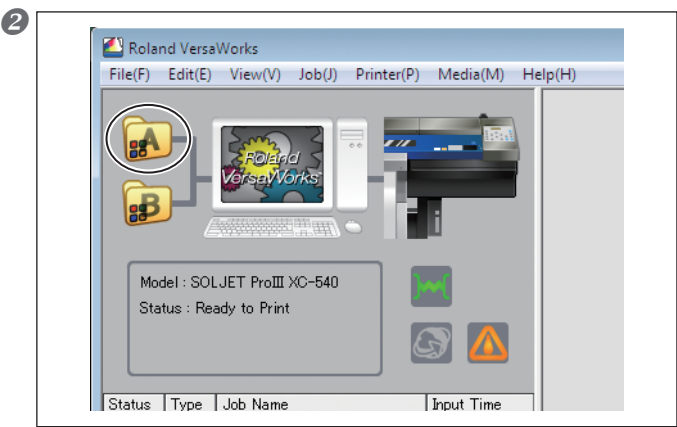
❷

Roland VersaWorks

File(F) Edit(E) View(V) Job(J) Printer(P) Media(M) Help(H)

A

B

Roland VersaWorks

Model : SOLJET ProIII XC-540
Status : Ready to Print

| Status | Type | Job Name | Input Time |
|---|---|---|---|